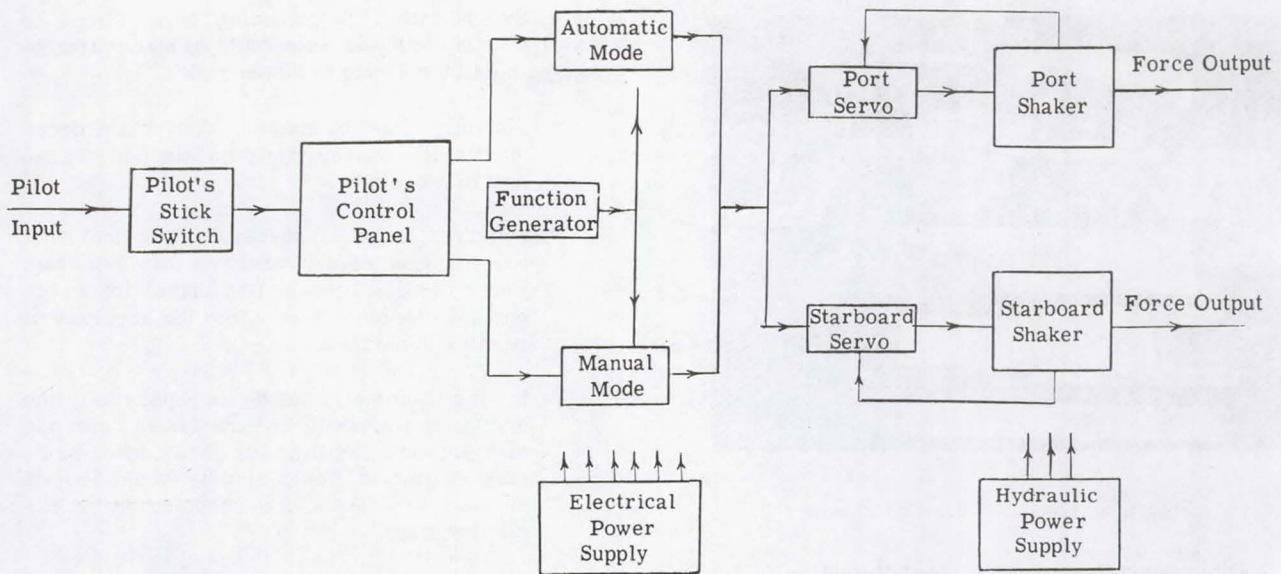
Automatic Mode

Port Servo

Port Shaker

Force Output

Pilot Input

Pilot's Stick Switch

Pilot's Control Panel

Function Generator

Starboard Servo

Starboard Shaker

Force Output

Manual Mode

Electrical Power Supply

Hydraulic Power Supply